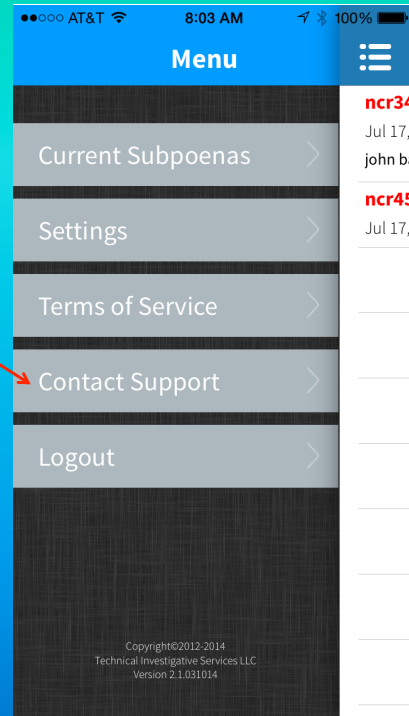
●●○○○ AT&T 8:03 AM 100%

Menu

Current Subpoenas

Settings

Terms of Service

Contact Support

Logout

Copyright©2012-2014
Technical Investigative Services LLC
Version 2.1.031014

ncr34
Jul 17,
john ba

ncr45
Jul 17,